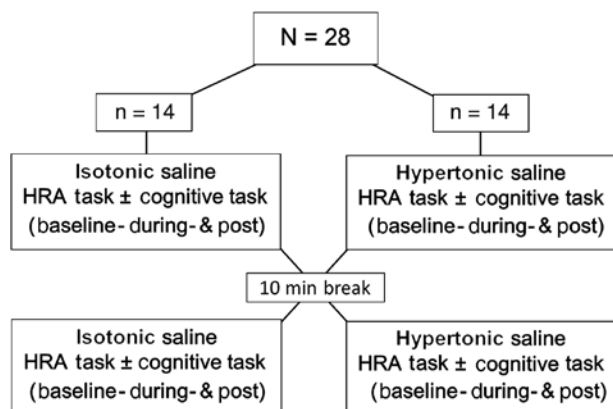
N = 28

n = 14

n = 14

Isotonic saline
HRA task ± cognitive task
(baseline- during- & post)

Hypertonic saline
HRA task ± cognitive task
(baseline- during- & post)

10 min break

Isotonic saline
HRA task ± cognitive task
(baseline- during- & post)

Hypertonic saline
HRA task ± cognitive task
(baseline- during- & post)